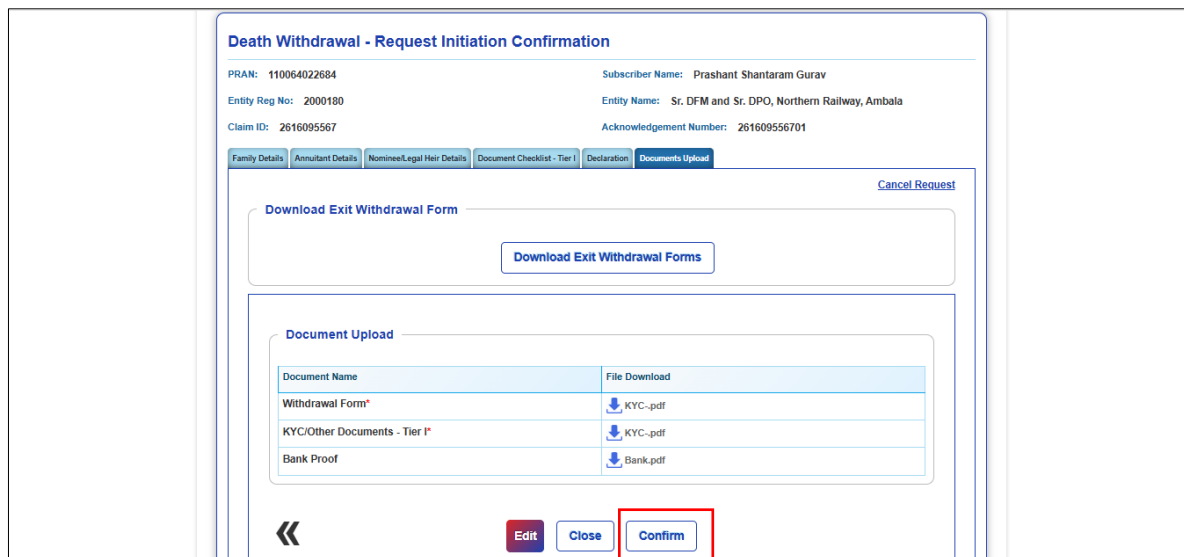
Death Withdrawal - Request Initiation Confirmation

PRAN: 110064022684

Subscriber Name: Prashant Shantaram Gurav

Entity Reg No: 2000180

Entity Name: Sr. DFM and Sr. DPO, Northern Railway, Ambala

Claim ID: 2616095567

Acknowledgement Number: 261609556701

Family Details | Annuitant Details | Nominee/Legal Heir Details | Document Checklist - Tier I | Declaration | Documents Upload

Cancel Request

Download Exit Withdrawal Form

Download Exit Withdrawal Forms

Document Upload

| Document Name | File Download |
|---|---|
| Withdrawal Form* | KYC-.pdf |
| KYC/Other Documents - Tier I* | KYC-.pdf |
| Bank Proof | Bank.pdf |

«

Edit

Close

Confirm